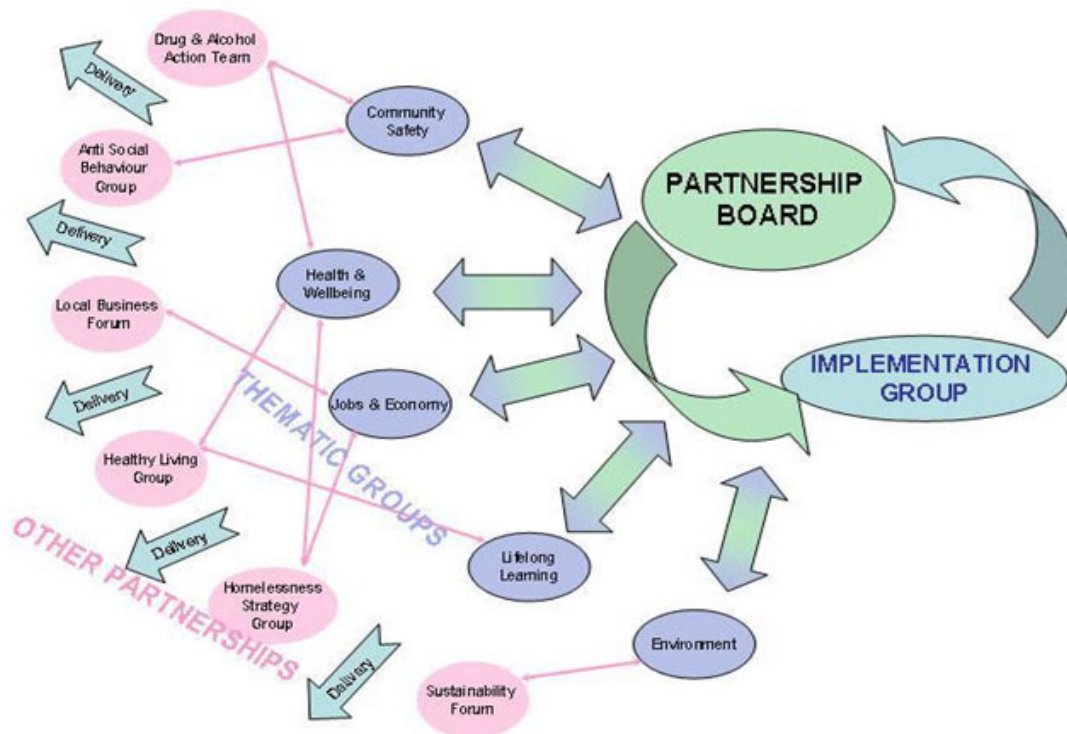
Drug & Alcohol Action Team

Delivery

Community Safety

Anti Social Behaviour Group

PARTNERSHIP BOARD

Delivery

Health & Wellbeing

Local Business Forum

IMPLEMENTATION GROUP

Delivery

Jobs & Economy

THEMATIC GROUPS

Healthy Living Group

Delivery

OTHER PARTNERSHIPS

Lifelong Learning

Homelessness Strategy Group

Delivery

Environment

Sustainability Forum